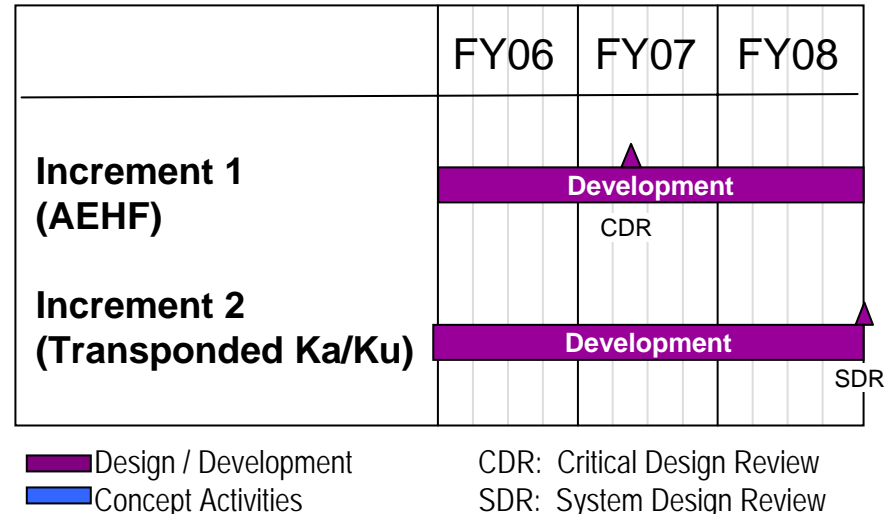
| | FY06 | FY07 | FY08 |
|---|---|---|---|
| **Increment 1 (AEHF)** | Development | CDR | |
| **Increment 2 (Transponded Ka/Ku)** | Development | | SDR |

Design / Development
Concept Activities

CDR: Critical Design Review
SDR: System Design Review